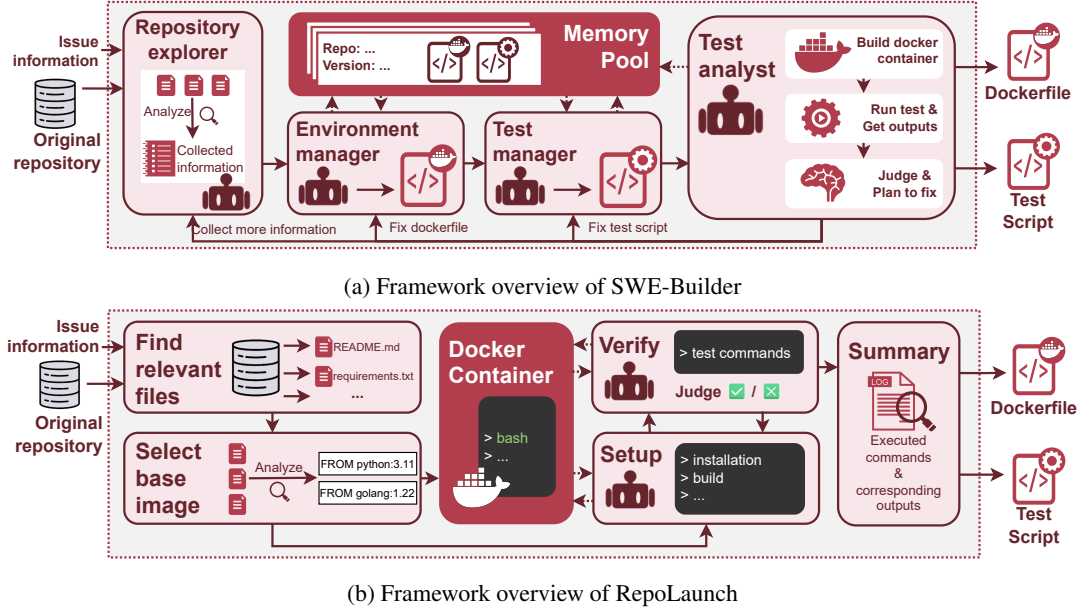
Issue information

Original repository

Repository explorer

Analyze

Collected information

Memory Pool

Repo: ...
Version: ...

Environment manager

Test manager

Test analyst

Build docker container

Run test & Get outputs

Judge & Plan to fix

Dockerfile

Test Script

Collect more information

Fix dockerfile

Fix test script

(a) Framework overview of SWE-Builder

Issue information

Original repository

Find relevant files

README.md

requirements.txt

...

Select base image

Analyze

FROM python:3.11

FROM golang:1.22

Docker Container

> bash
> ...

Verify

> test commands

Judge ✅ / ❎

Setup

> installation
> build
> ...

Summary

LOG

Executed commands & corresponding outputs

Dockerfile

Test Script

(b) Framework overview of RepoLaunch